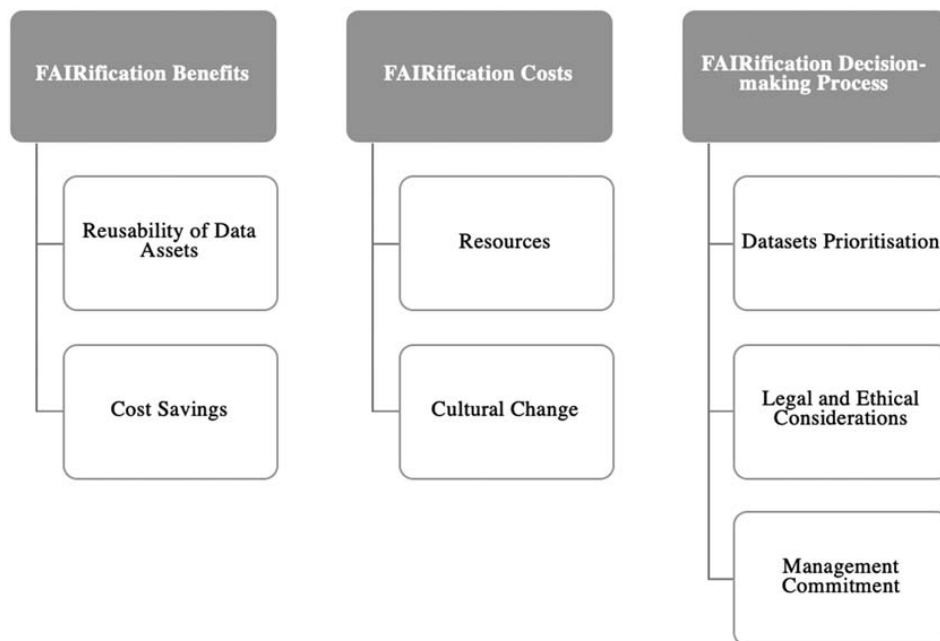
FAIRification Benefits

Reusability of Data Assets

Cost Savings

FAIRification Costs

Resources

Cultural Change

FAIRification Decision-making Process

Datasets Prioritisation

Legal and Ethical Considerations

Management Commitment